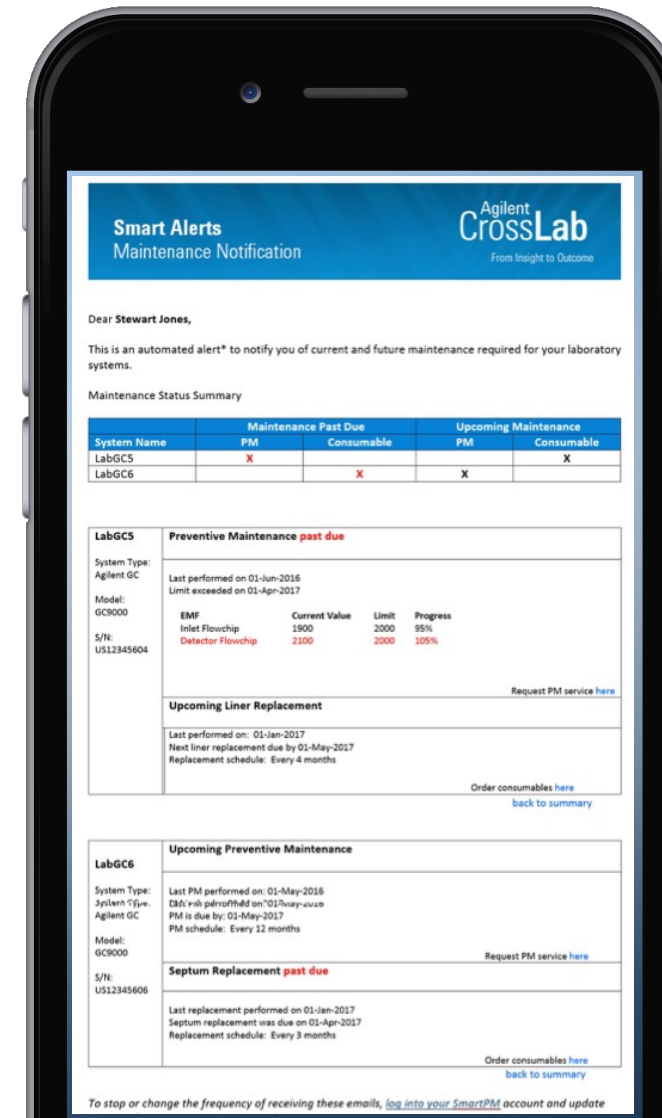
Smart Alerts
Maintenance Notification

Agilent
CrossLab
From Insight to Outcome

Dear **Stewart Jones,**

This is an automated alert* to notify you of current and future maintenance required for your laboratory systems.

Maintenance Status Summary

| | Maintenance Past Due | | Upcoming Maintenance | |
|---|---|---|---|---|
| System Name | PM | Consumable | PM | Consumable |
| LabGC5 | X | | | X |
| LabGC6 | | X | X | |

LabGC5

System Type: Agilent GC

Model: GC9000

S/N: US12345604

Preventive Maintenance past due

Last performed on 01-Jun-2016
Limit exceeded on 01-Apr-2017

| EMF | Current Value | Limit | Progress |
|---|---|---|---|
| Inlet Flowchip | 1900 | 2000 | 95% |
| Detector Flowchip | 2100 | 2000 | 105% |

Request PM service here

Upcoming Liner Replacement

Last performed on: 01-Jan-2017
Next liner replacement due by 01-May-2017
Replacement schedule: Every 4 months

Order consumables here
back to summary

LabGC6

System Type: Agilent GC

Model: GC9000

S/N: US12345606

Upcoming Preventive Maintenance

Last PM performed on: 01-May-2016
PM is due by: 01-May-2017
PM schedule: Every 12 months

Request PM service here

Septum Replacement past due

Last replacement performed on 01-Jan-2017
Septum replacement was due on 01-Apr-2017
Replacement schedule: Every 3 months

Order consumables here
back to summary

To stop or change the frequency of receiving these emails, log into your SmartPM account and update